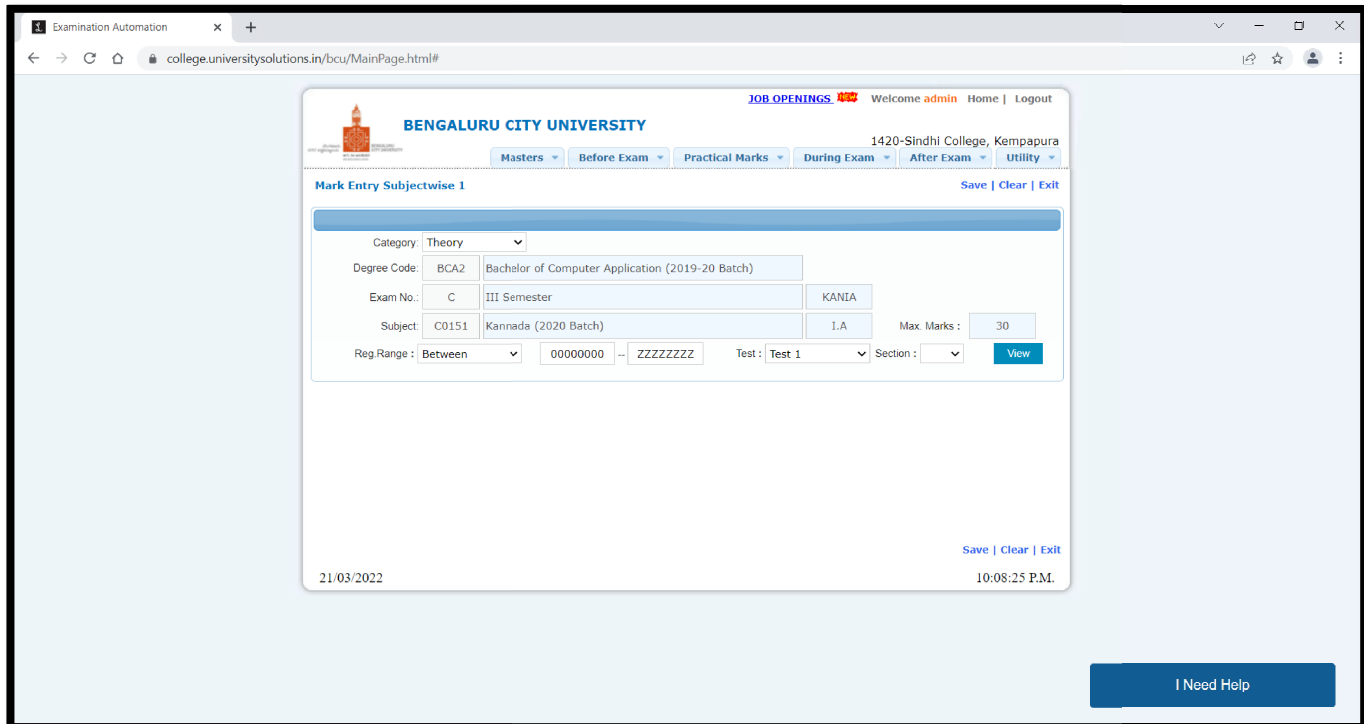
Examination Automation
college.universitysolutions.in/bcu/MainPage.html#

JOB OPENINGS NEW Welcome admin Home | Logout

BENGALURU CITY UNIVERSITY

1420-Sindhi College, Kempapura

Masters Before Exam Practical Marks During Exam After Exam Utility

Mark Entry Subjectwise 1

Save | Clear | Exit

Category: Theory

Degree Code: BCA2 Bachelor of Computer Application (2019-20 Batch)

Exam No.: C III Semester KANIA

Subject: C0151 Kannada (2020 Batch) I.A Max. Marks : 30

Reg.Range : Between 00000000 -- ZZZZZZZZ Test : Test 1 Section : View

Save | Clear | Exit

21/03/2022 10:08:25 P.M.

I Need Help